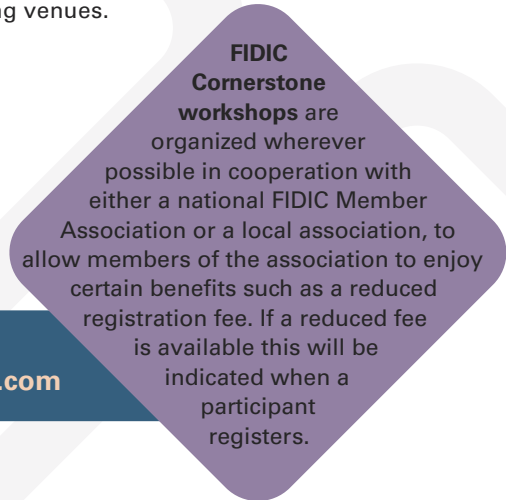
g venues.

FIDIC Cornerstone workshops are organized wherever possible in cooperation with either a national FIDIC Member Association or a local association, to allow members of the association to enjoy certain benefits such as a reduced registration fee. If a reduced fee is available this will be indicated when a participant registers.

.com